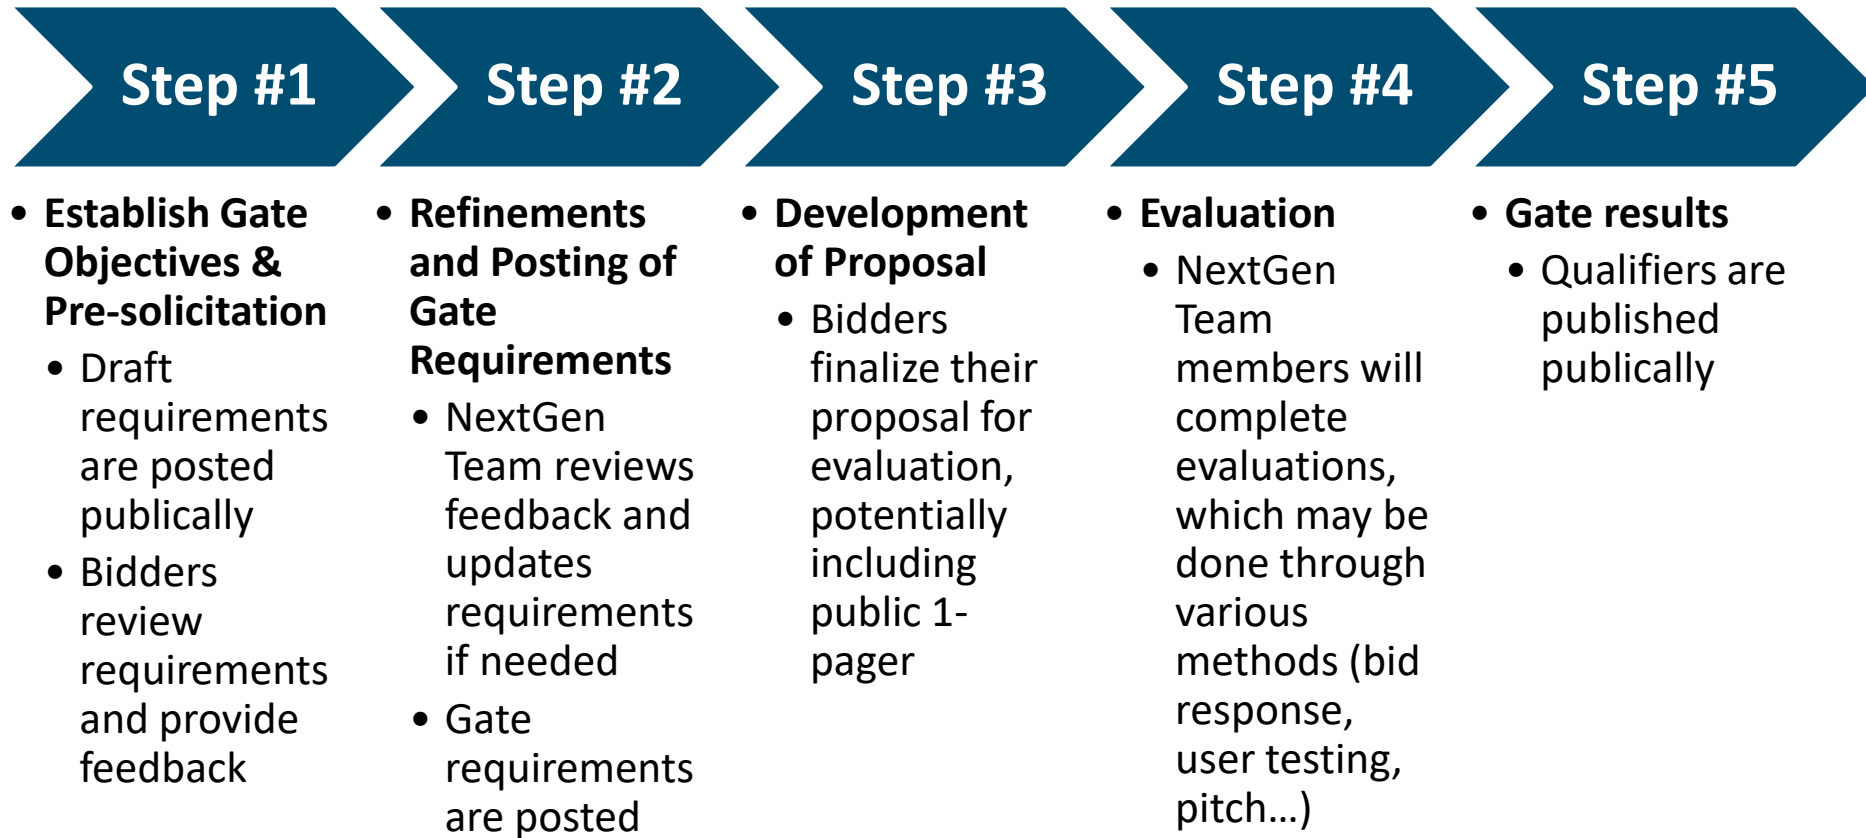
Step #1

- Establish Gate Objectives & Pre-solicitation
  - Draft requirements are posted publically
  - Bidders review requirements and provide feedback

Step #2

- Refinements and Posting of Gate Requirements
  - NextGen Team reviews feedback and updates requirements if needed
  - Gate requirements are posted

Step #3

- Development of Proposal
  - Bidders finalize their proposal for evaluation, potentially including public 1-pager

Step #4

- Evaluation
  - NextGen Team members will complete evaluations, which may be done through various methods (bid response, user testing, pitch…)

Step #5

- Gate results
  - Qualifiers are published publically